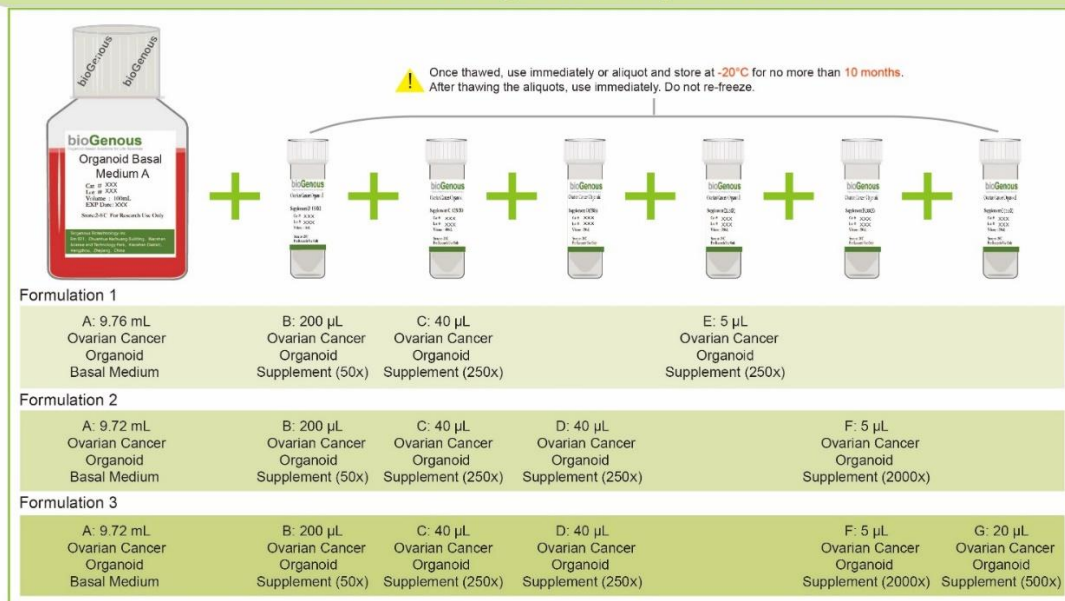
bioGenous
bioGenous

bioGenous
Organoid Basal Medium A
Cat #: XXX
Lot #: XXX
Volume: 100mL
EXP Date: XXX
Store 2-8°C For Research Use Only

Once thawed, use immediately or aliquot and store at -20°C for no more than 10 months.
After thawing the aliquots, use immediately. Do not re-freeze.

bioGenous
bioGenous
bioGenous
bioGenous
bioGenous
bioGenous

Formulation 1

A: 9.76 mL
Ovarian Cancer
Organoid
Basal Medium

B: 200 μL
Ovarian Cancer
Organoid
Supplement (50x)

C: 40 μL
Ovarian Cancer
Organoid
Supplement (250x)

E: 5 μL
Ovarian Cancer
Organoid
Supplement (250x)

Formulation 2

A: 9.72 mL
Ovarian Cancer
Organoid
Basal Medium

B: 200 μL
Ovarian Cancer
Organoid
Supplement (50x)

C: 40 μL
Ovarian Cancer
Organoid
Supplement (250x)

D: 40 μL
Ovarian Cancer
Organoid
Supplement (250x)

F: 5 μL
Ovarian Cancer
Organoid
Supplement (2000x)

Formulation 3

A: 9.72 mL
Ovarian Cancer
Organoid
Basal Medium

B: 200 μL
Ovarian Cancer
Organoid
Supplement (50x)

C: 40 μL
Ovarian Cancer
Organoid
Supplement (250x)

D: 40 μL
Ovarian Cancer
Organoid
Supplement (250x)

F: 5 μL
Ovarian Cancer
Organoid
Supplement (2000x)

G: 20 μL
Ovarian Cancer
Organoid
Supplement (500x)